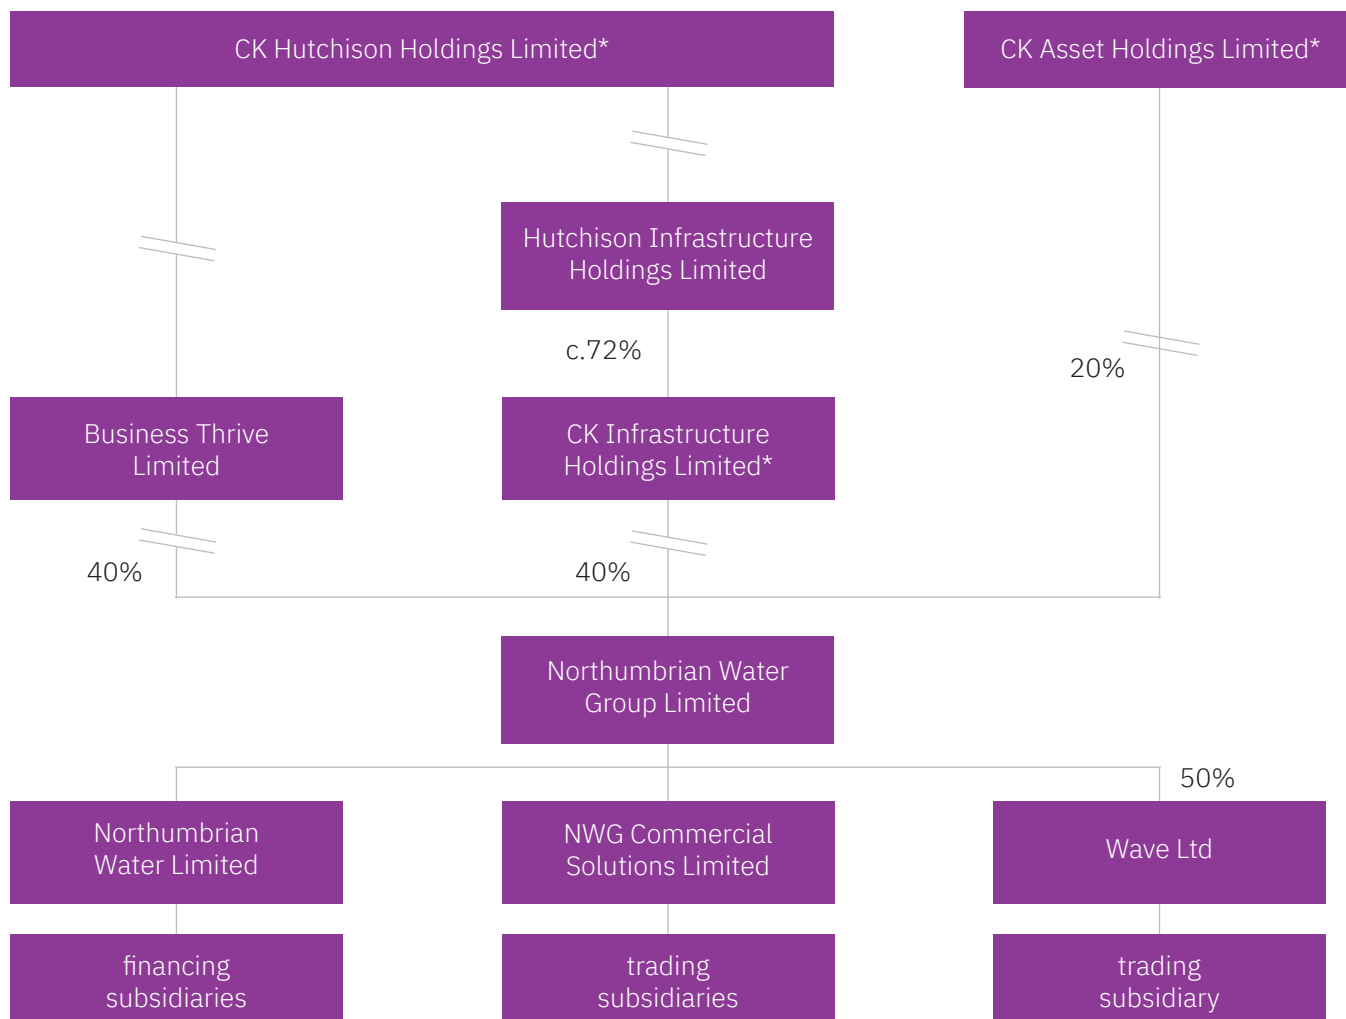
CK Hutchison Holdings Limited*

CK Asset Holdings Limited*

Hutchison Infrastructure Holdings Limited

c.72%

20%

Business Thrive Limited

CK Infrastructure Holdings Limited*

40%

40%

Northumbrian Water Group Limited

50%

Northumbrian Water Limited

NWG Commercial Solutions Limited

Wave Ltd

financing subsidiaries

trading subsidiaries

trading subsidiary